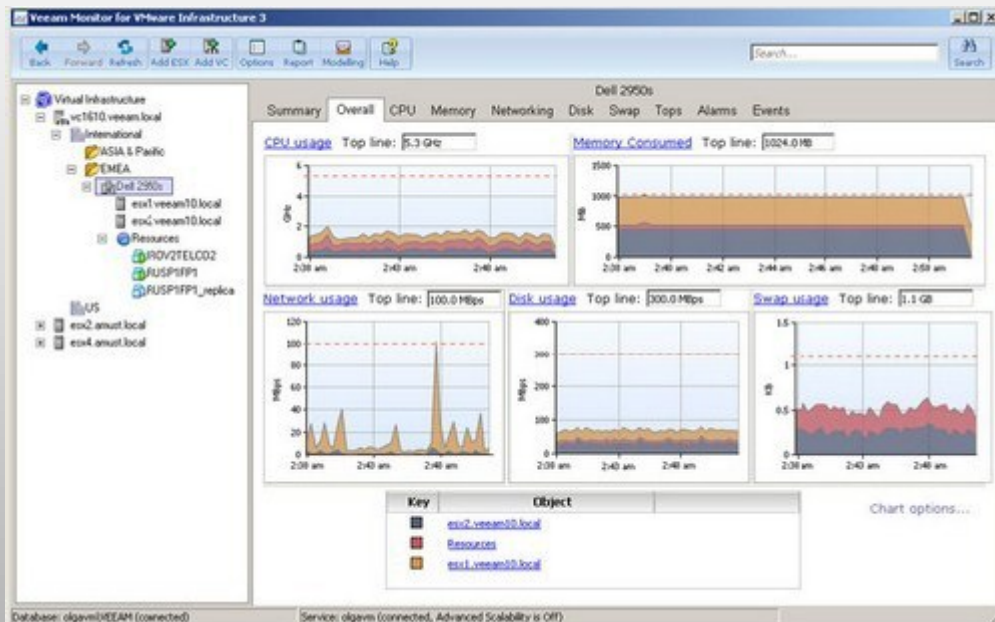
Veeam Monitor for VMware Infrastructure 3

Back Forward Refresh Add ESX Add VC Options Report Modelling Help

Search...

Search

Virtual Infrastructure
vc1610.veeam.local
International
ASIA & Pacific
EMEA
Dell 2950s
esx1.veeam10.local
esx2.veeam10.local
Resources
ROV2TELCO2
RUSP1FP1
RUSP1FP1_replica
US
esx2.amust.local
esx4.amust.local

Dell 2950s

Summary Overall CPU Memory Networking Disk Swap Tops Alarms Events

CPU usage Top line: 5.3 GHz

GHz
6
4
2
0
2:38 am 2:40 am 2:48 am

Memory Consumed Top line: 1024.0 MB

MB
1500
1000
500
0
2:38 am 2:40 am 2:42 am 2:44 am 2:46 am 2:48 am 2:50 am

Network usage Top line: 100.0 MBps

MBps
120
100
80
60
40
20
0
2:38 am 2:40 am 2:48 am

Disk usage Top line: 300.0 MBps

MBps
400
300
200
100
0
2:38 am 2:40 am 2:48 am

Swap usage Top line: 1.1 GB

GB
1.5
1
0.5
0
2:38 am 2:40 am 2:48 am

| Key | Object |
|---|---|
| | esx2.veeam10.local |
| | Resources |
| | esx1.veeam10.local |

Chart options...

Database: olgavm\VEEAM (connected)

Service: olgavm (connected, Advanced Scalability is Off)